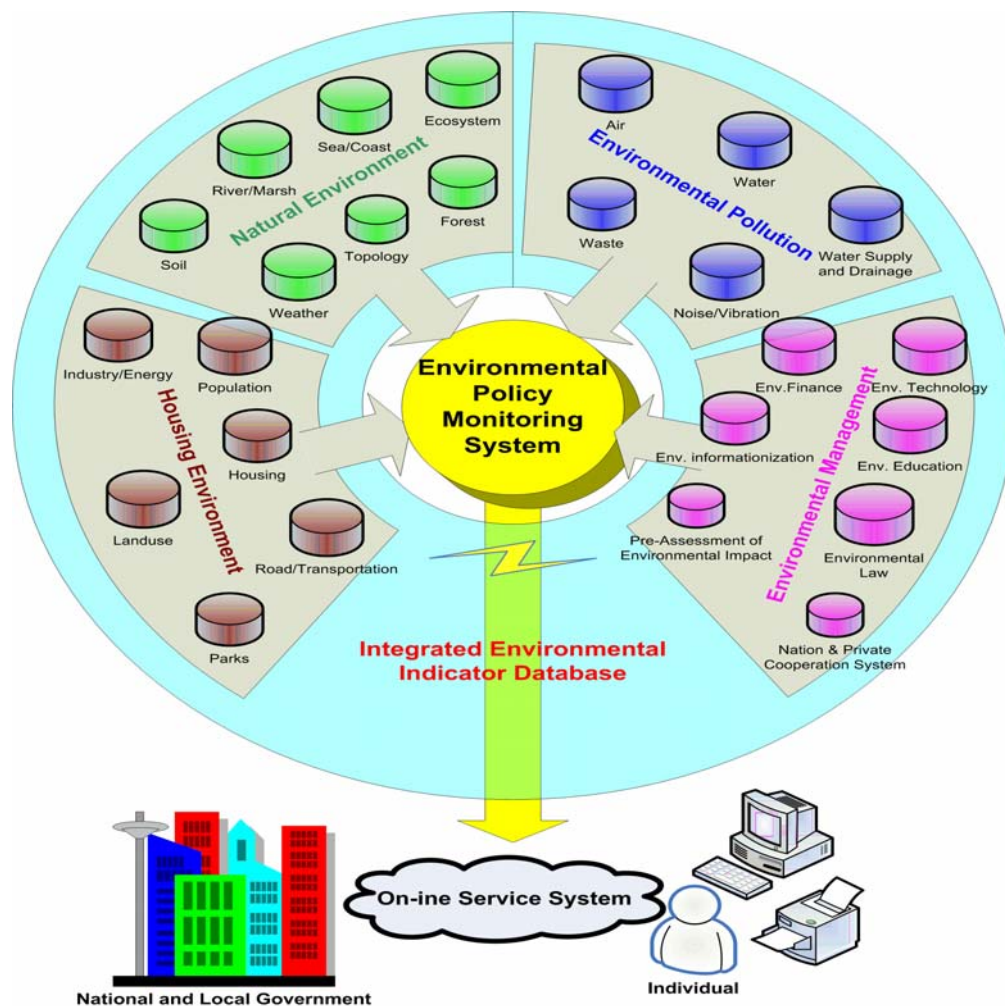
Natural Environment

Ecosystem

Sea/Coast

River/Marsh

Forest

Soil

Topology

Weather

Environmental Pollution

Air

Water

Waste

Water Supply and Drainage

Noise/Vibration

Housing Environment

Industry/Energy

Population

Housing

Landuse

Road/Transportation

Parks

Environmental Management

Env.Finance

Env. Technology

Env. informationization

Env. Education

Pre-Assessment of Environmental Impact

Environmental Law

Nation & Private Cooperation System

Environmental Policy Monitoring System

Integrated Environmental Indicator Database

On-ine Service System

National and Local Government

Individual